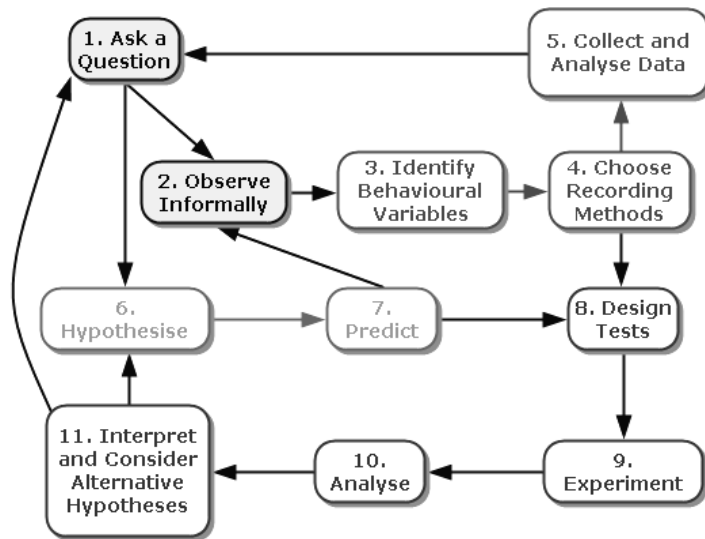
1. Ask a Question

5. Collect and Analyse Data

2. Observe Informally

3. Identify Behavioural Variables

4. Choose Recording Methods

6. Hypothesise

7. Predict

8. Design Tests

11. Interpret and Consider Alternative Hypotheses

10. Analyse

9. Experiment